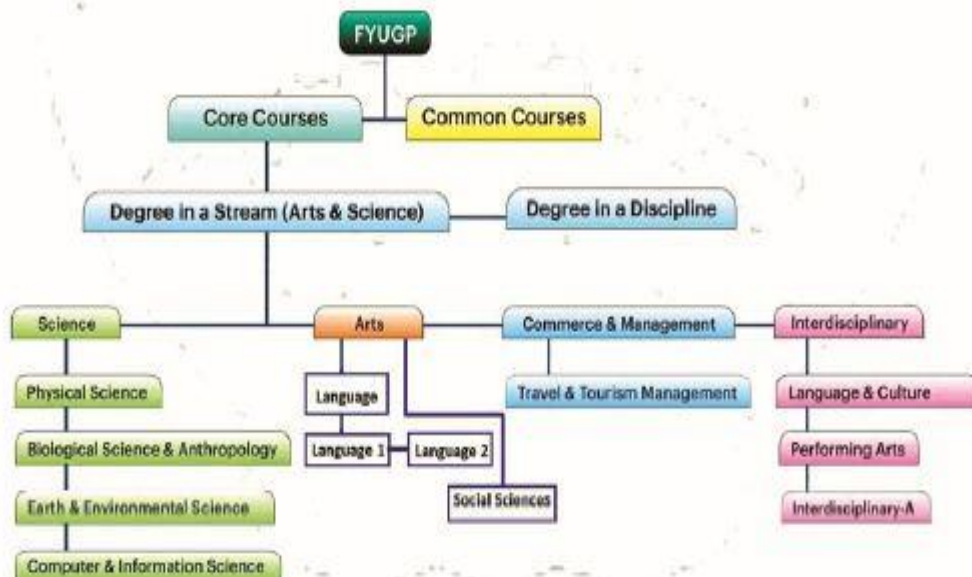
FYUGP

Core Courses

Common Courses

Degree in a Stream (Arts & Science)

Degree in a Discipline

Science

Arts

Commerce & Management

Interdisciplinary

Physical Science

Biological Science & Anthropology

Earth & Environmental Science

Computer & Information Science

Language

Language 1

Language 2

Social Sciences

Travel & Tourism Management

Language & Culture

Performing Arts

Interdisciplinary-A